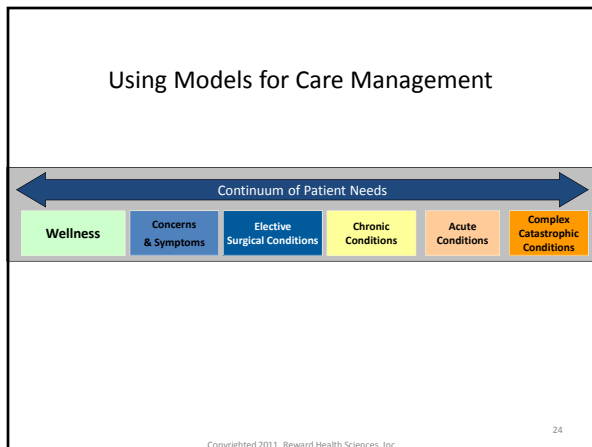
Using Models for Care Management

Continuum of Patient Needs

Wellness

Concerns & Symptoms

Elective Surgical Conditions

Chronic Conditions

Acute Conditions

Complex Catastrophic Conditions

24

Copyrighted 2011, Reward Health Sciences, Inc.